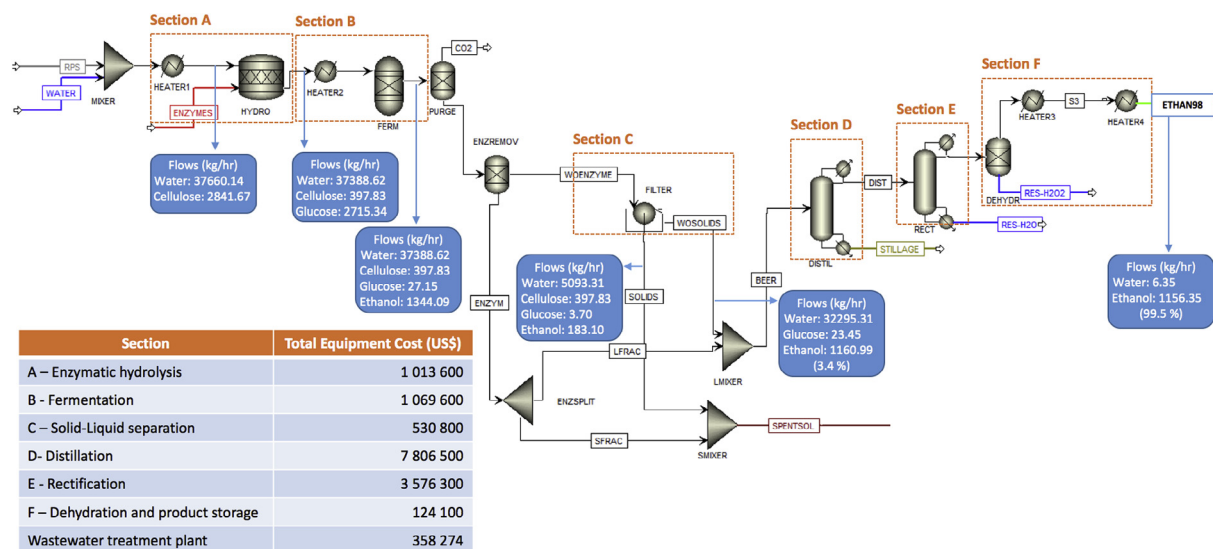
Section A
Section B
CO2
RPS
MIXER
WATER
HEATER1
HYDRO
HEATER2
FERM
PURGE
ENZYMES

Flows (kg/hr)
Water: 37660.14
Cellulose: 2841.67

Flows (kg/hr)
Water: 37388.62
Cellulose: 397.83
Glucose: 2715.34

Flows (kg/hr)
Water: 37388.62
Cellulose: 397.83
Glucose: 27.15
Ethanol: 1344.09

ENZREMOV
Section C
WOENZYME
FILTER
WOSOLIDS
SOLIDS
ENZYM

Flows (kg/hr)
Water: 5093.31
Cellulose: 397.83
Glucose: 3.70
Ethanol: 183.10

LFRAC
BEER
LMIXER
ENZSPLIT
SFRAC
SMIXER
SPENTSOL

Flows (kg/hr)
Water: 32295.31
Glucose: 23.45
Ethanol: 1160.99
(3.4 %)

Section D
DIST
DISTIL
STILLAGE
Section E
RECT
RES-H2O
Section F
HEATER3
S3
HEATER4
ETHAN98
DEHYDR
RES-H2O2

Flows (kg/hr)
Water: 6.35
Ethanol: 1156.35
(99.5 %)

| Section | Total Equipment Cost (US$) |
|---|---|
| A – Enzymatic hydrolysis | 1 013 600 |
| B - Fermentation | 1 069 600 |
| C – Solid-Liquid separation | 530 800 |
| D- Distillation | 7 806 500 |
| E - Rectification | 3 576 300 |
| F – Dehydration and product storage | 124 100 |
| Wastewater treatment plant | 358 274 |